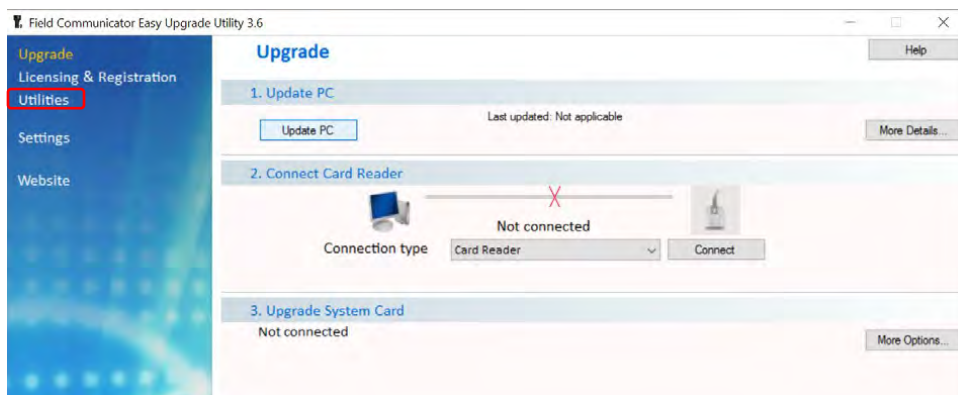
Field Communicator Easy Upgrade Utility 3.6

Upgrade
Licensing & Registration
Utilities
Settings
Website

Upgrade

Help

1. Update PC

Update PC

Last updated: Not applicable

More Details...

2. Connect Card Reader

Not connected

Connection type

Card Reader

Connect

3. Upgrade System Card

Not connected

More Options...